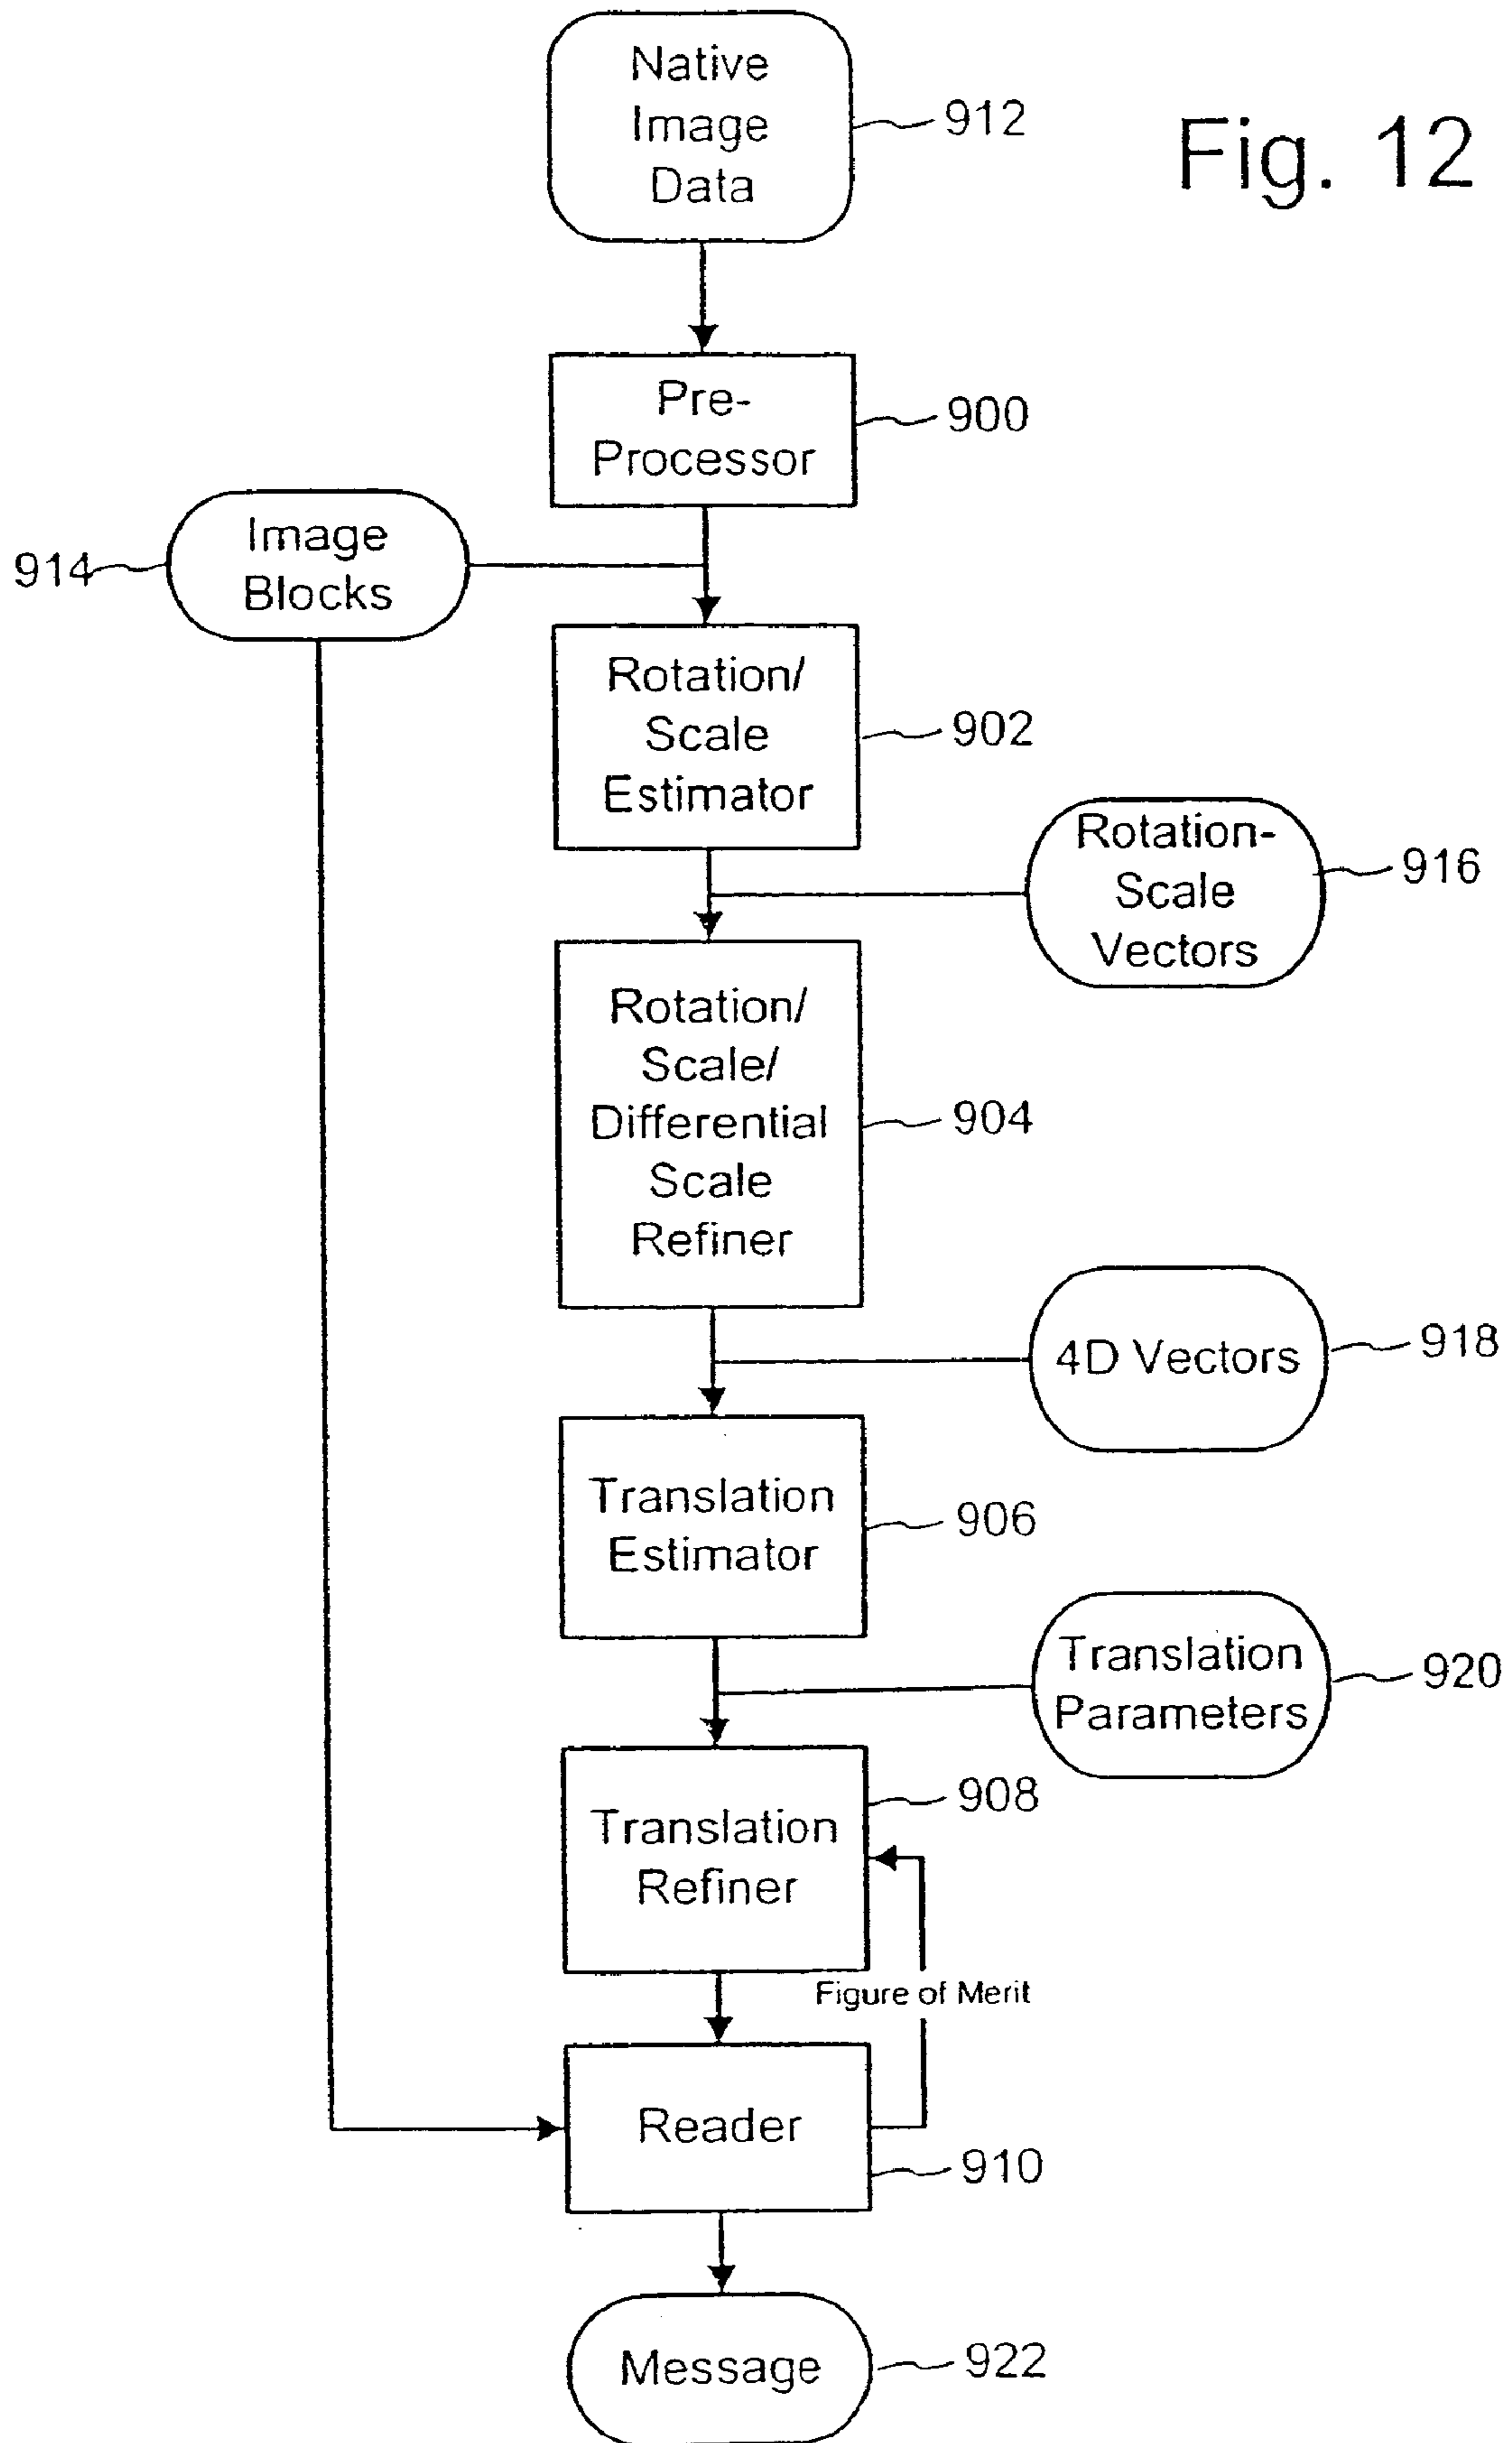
Native Image Data

912

Fig. 12

Pre-Processor

900

Image Blocks

914

Rotation/ Scale Estimator

902

Rotation-Scale Vectors

916

Rotation/ Scale/ Differential Scale Refiner

904

4D Vectors

918

Translation Estimator

906

Translation Parameters

920

Translation Refiner

908

Figure of Merit

Reader

910

Message

922